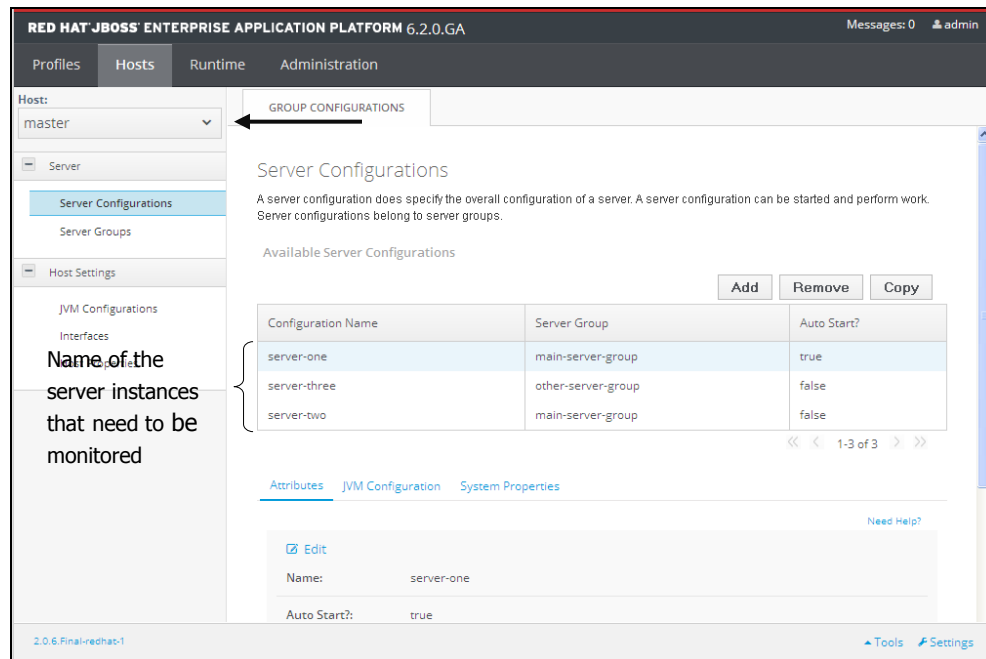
RED HAT JBOSS ENTERPRISE APPLICATION PLATFORM 6.2.0.GA

Messages: 0 admin

Profiles Hosts Runtime Administration

Host:
master

Server
Server Configurations
Server Groups

Host Settings
JVM Configurations
Interfaces

Name of the server instances that need to be monitored

GROUP CONFIGURATIONS

Server Configurations

A server configuration does specify the overall configuration of a server. A server configuration can be started and perform work. Server configurations belong to server groups.

Available Server Configurations

Add Remove Copy

| Configuration Name | Server Group | Auto Start? |
|---|---|---|
| server-one | main-server-group | true |
| server-three | other-server-group | false |
| server-two | main-server-group | false |

1-3 of 3

Attributes JVM Configuration System Properties

Need Help?

Edit

Name: server-one

Auto Start?: true

2.0.6.Final-redhat-1

Tools Settings